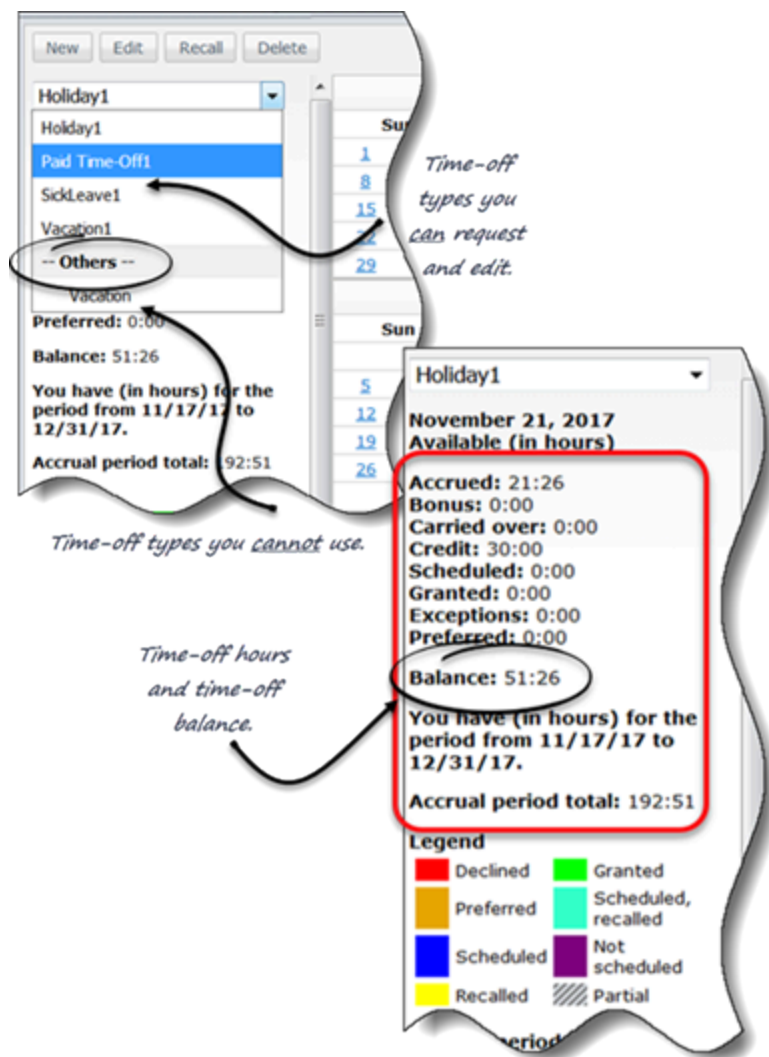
New Edit Recall Delete

Holiday1

Holiday1
Paid Time-Off1
SickLeave1
Vacation1
-- Others --
Vacation

Preferred: 0:00

Balance: 51:26

You have (in hours) for the period from 11/17/17 to 12/31/17.

Accrual period total: 192:51

Sun
1
8
15
22
29

Sun
5
12
19
26

Time-off types you can request and edit.

Time-off types you cannot use.

Holiday1

November 21, 2017
Available (in hours)

Accrued: 21:26
Bonus: 0:00
Carried over: 0:00
Credit: 30:00
Scheduled: 0:00
Granted: 0:00
Exceptions: 0:00
Preferred: 0:00
Balance: 51:26

You have (in hours) for the period from 11/17/17 to 12/31/17.

Accrual period total: 192:51

Time-off hours and time-off balance.

Legend
Declined
Granted
Preferred
Scheduled, recalled
Scheduled
Not scheduled
Recalled
Partial

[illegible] period